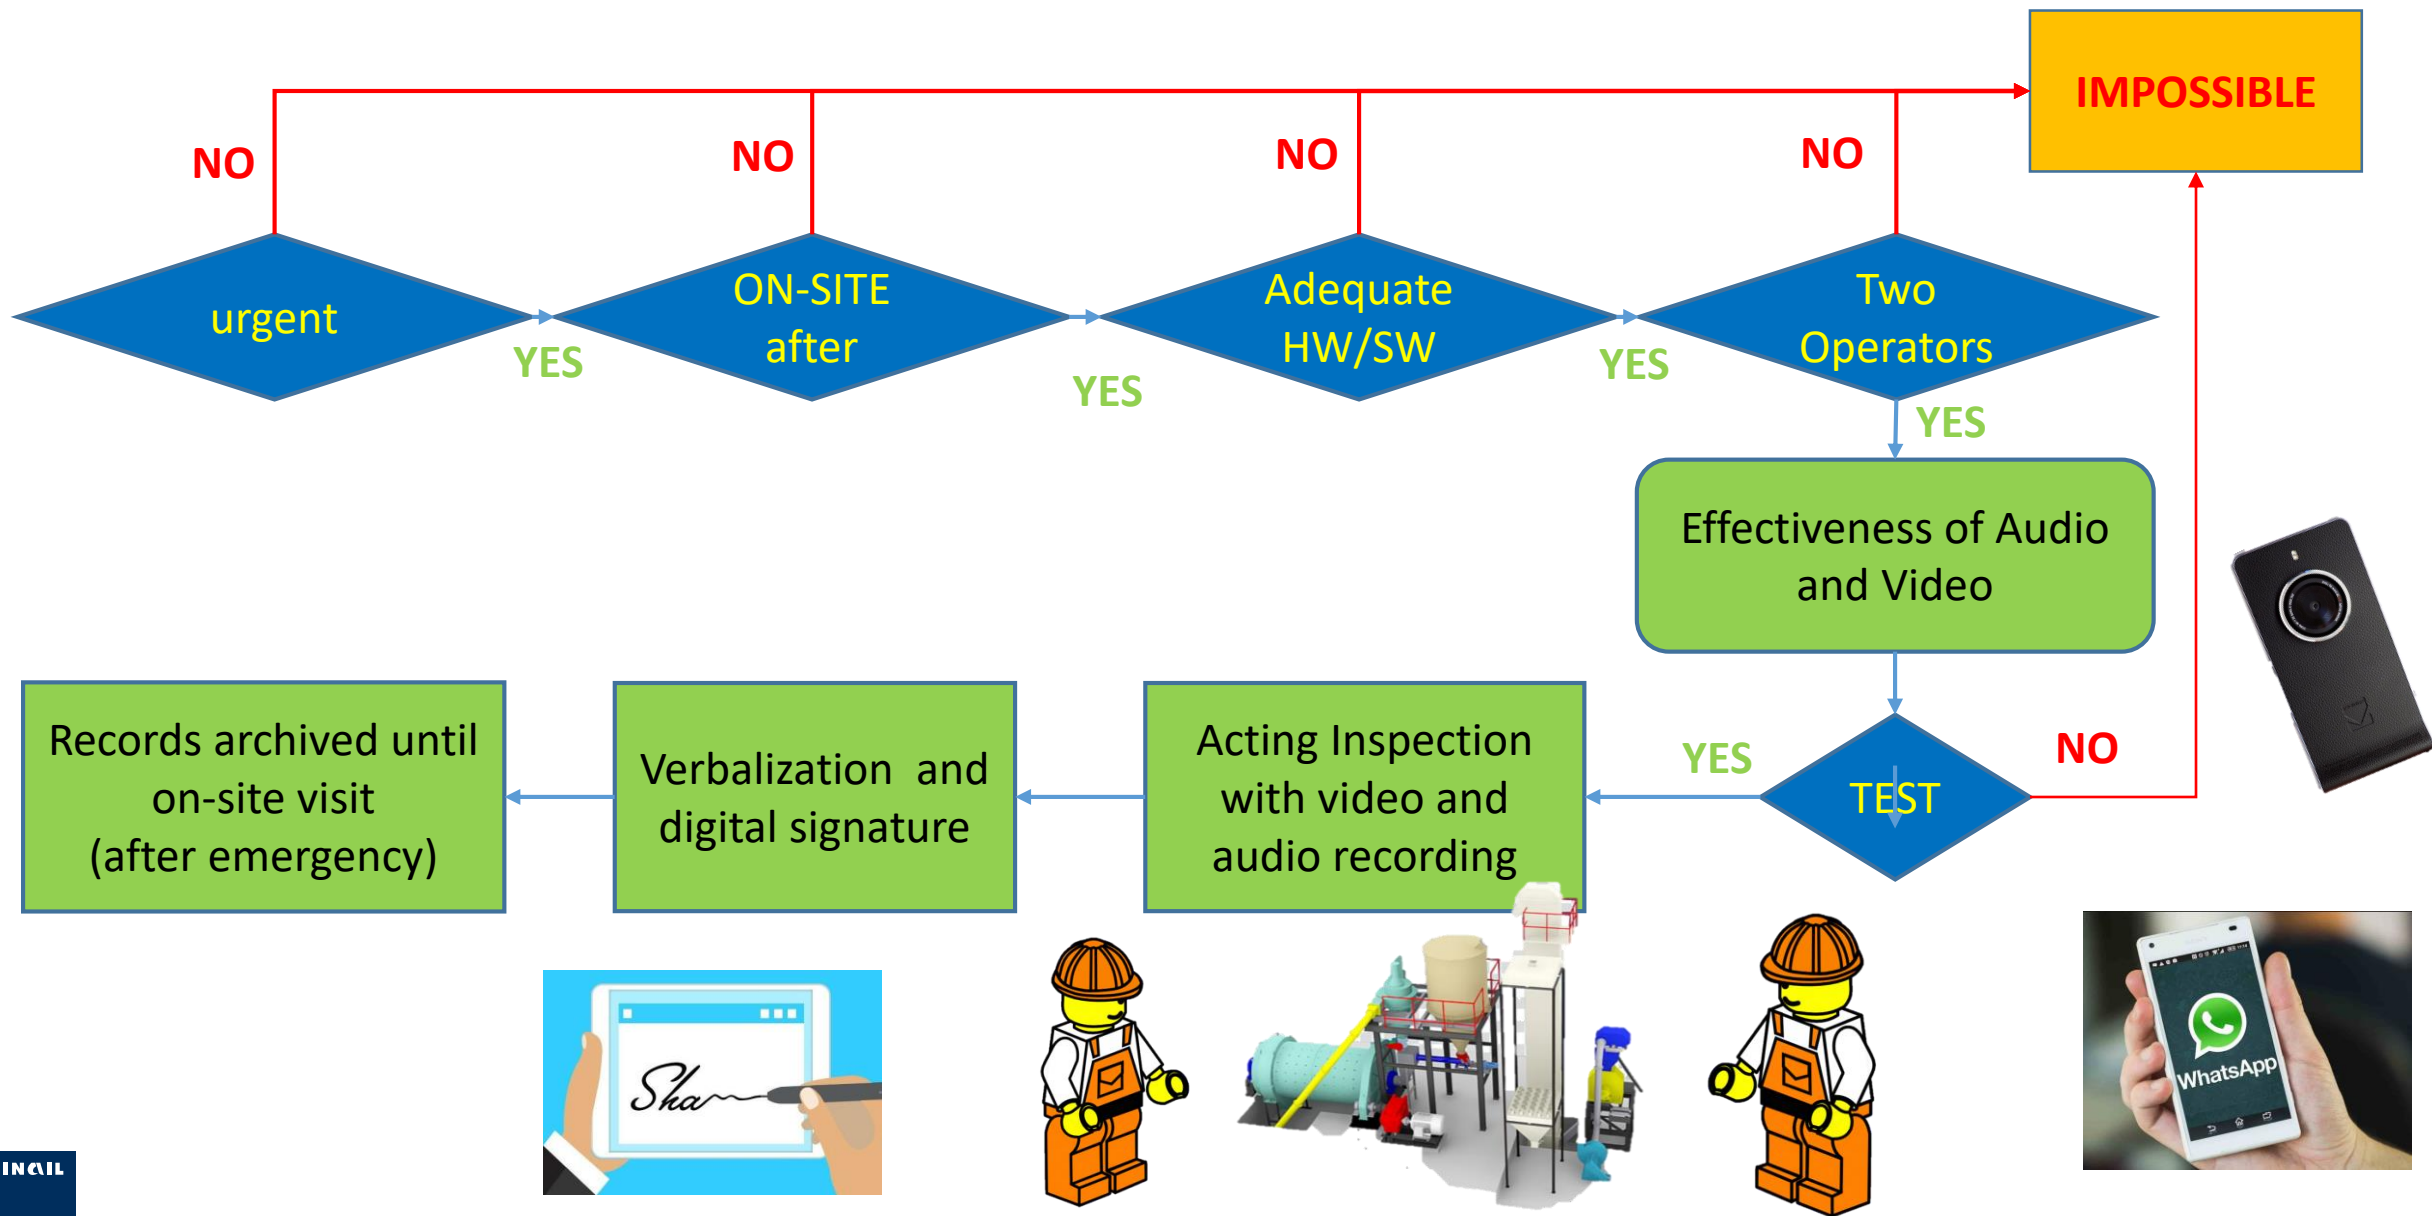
IMPOSSIBLE

NO

NO

NO

NO

urgent

YES

ON-SITE after

YES

Adequate HW/SW

YES

Two Operators

YES

Effectiveness of Audio and Video

YES

NO

TEST

Acting Inspection with video and audio recording

Verbalization and digital signature

Records archived until on-site visit (after emergency)

WhatsApp

INAIL